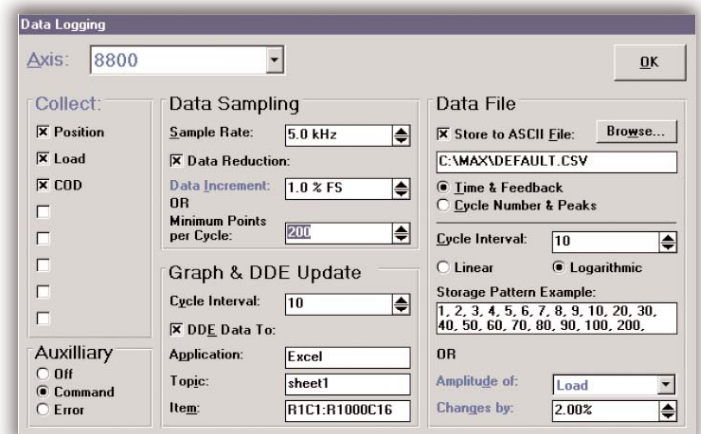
Data Logging

Axis: 8800

OK

Collect:
☒ Position
☒ Load
☒ COD
☐
☐
☐
☐
☐

Auxilliary
○ Off
◉ Command
○ Error

Data Sampling
Sample Rate: 5.0 kHz
☒ Data Reduction:
Data Increment: 1.0 % FS
OR
Minimum Points per Cycle: 200

Graph & DDE Update
Cycle Interval: 10
☒ DDE Data To:
Application: Excel
Topic: sheet1
Item: R1C1:R1000C16

Data File
☒ Store to ASCII File: Browse...
C:\MAX\DEFAULT.CSV
◉ Time & Feedback
○ Cycle Number & Peaks

Cycle Interval: 10
○ Linear ◉ Logarithmic
Storage Pattern Example:
1, 2, 3, 4, 5, 6, 7, 8, 9, 10, 20, 30, 40, 50, 60, 70, 80, 90, 100, 200,

OR
Amplitude of: Load
Changes by: 2.00%